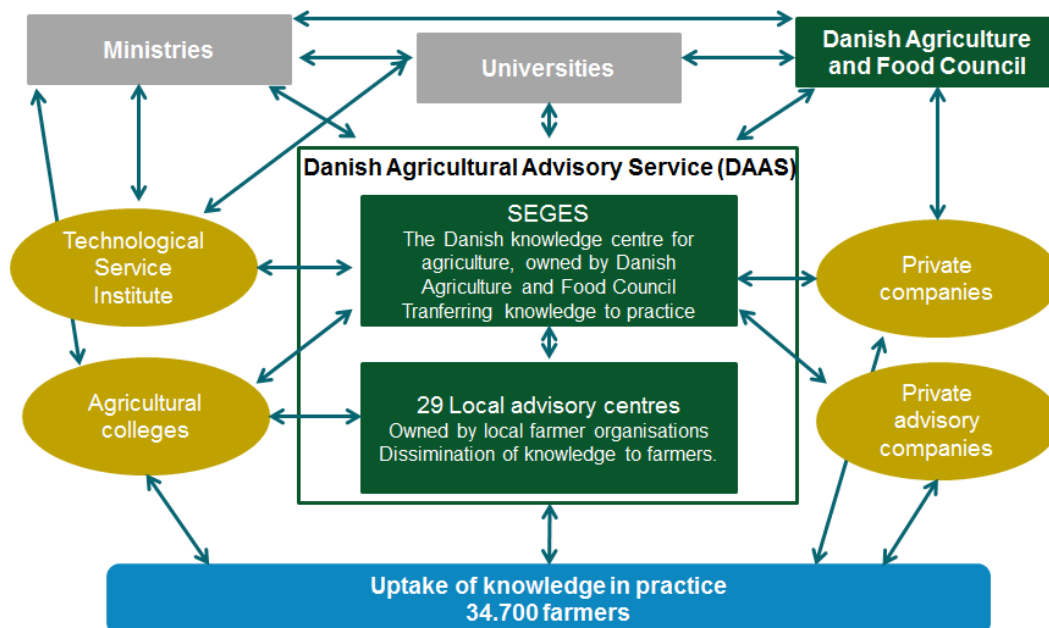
Ministries

Universities

Danish Agriculture and Food Council

Danish Agricultural Advisory Service (DAAS)

SEGES
The Danish knowledge centre for agriculture, owned by Danish Agriculture and Food Council
Tranferring knowledge to practice

Technological Service Institute

Private companies

Agricultural colleges

29 Local advisory centres
Owned by local farmer organisations
Dissimination of knowledge to farmers.

Private advisory companies

Uptake of knowledge in practice
34.700 farmers